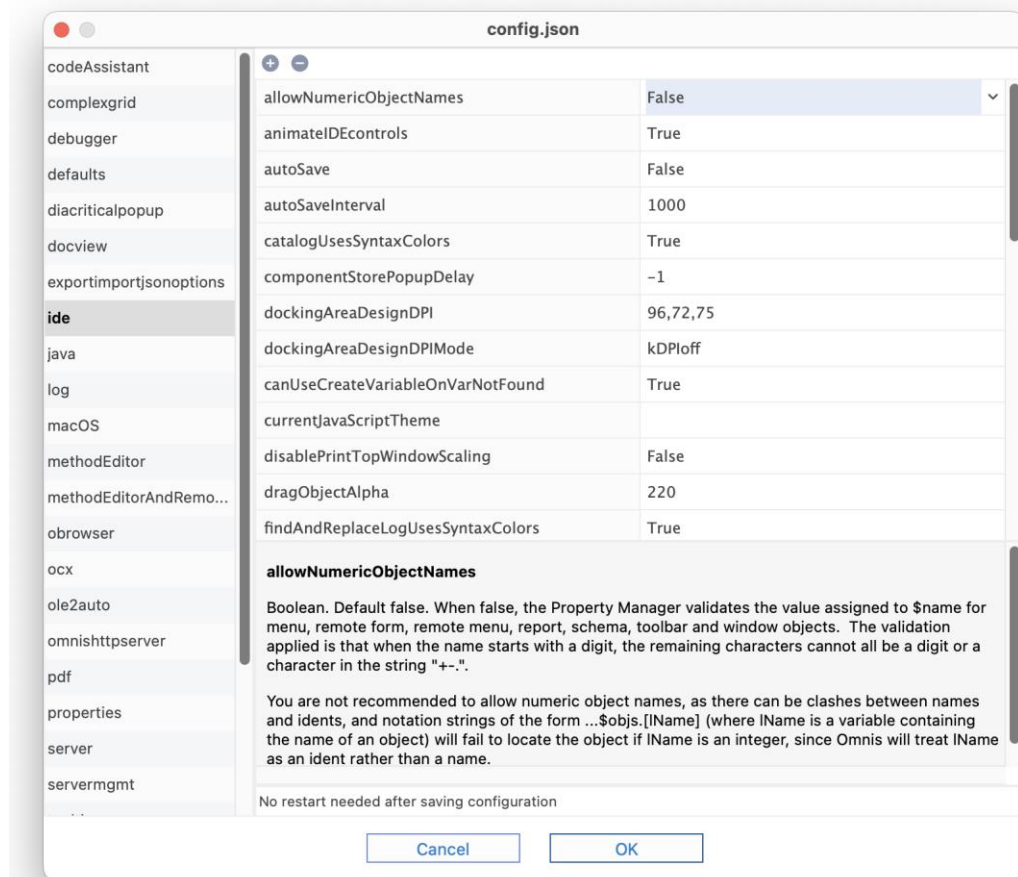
config.json

codeAssistant
complexgrid
debugger
defaults
diacriticalpopup
docview
exportimportjsonoptions
ide
java
log
macOS
methodEditor
methodEditorAndRemo...
obrowser
ocx
ole2auto
omnishttpserver
pdf
properties
server
servermgmt

| | |
|---|---|
| allowNumericObjectNames | False |
| animateIDEcontrols | True |
| autoSave | False |
| autoSaveInterval | 1000 |
| catalogUsesSyntaxColors | True |
| componentStorePopupDelay | -1 |
| dockingAreaDesignDPI | 96,72,75 |
| dockingAreaDesignDPIMode | kDPIoff |
| canUseCreateVariableOnVarNotFound | True |
| currentJavaScriptTheme | |
| disablePrintTopWindowScaling | False |
| dragObjectAlpha | 220 |
| findAndReplaceLogUsesSyntaxColors | True |

allowNumericObjectNames

Boolean. Default false. When false, the Property Manager validates the value assigned to $name for menu, remote form, remote menu, report, schema, toolbar and window objects. The validation applied is that when the name starts with a digit, the remaining characters cannot all be a digit or a character in the string "+-.".

You are not recommended to allow numeric object names, as there can be clashes between names and idents, and notation strings of the form ...$objs.[lName] (where lName is a variable containing the name of an object) will fail to locate the object if lName is an integer, since Omnis will treat lName as an ident rather than a name.

No restart needed after saving configuration

Cancel OK